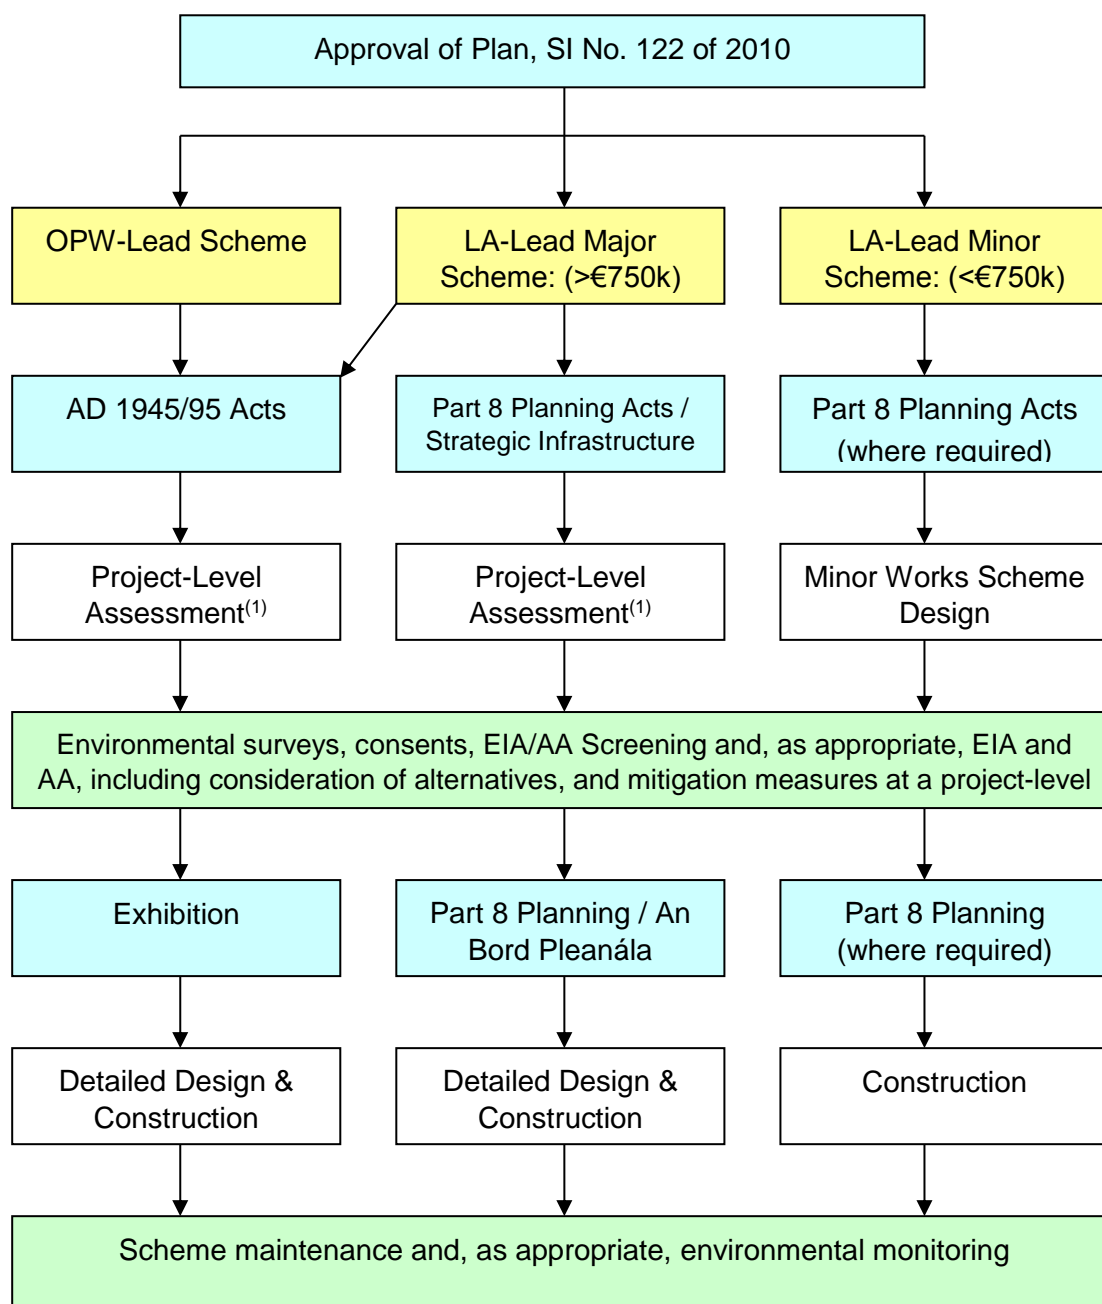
Approval of Plan, SI No. 122 of 2010

OPW-Lead Scheme

LA-Lead Major Scheme: (>€750k)

LA-Lead Minor Scheme: (<€750k)

AD 1945/95 Acts

Part 8 Planning Acts / Strategic Infrastructure

Part 8 Planning Acts (where required)

Project-Level Assessment$^{(1)}$

Project-Level Assessment$^{(1)}$

Minor Works Scheme Design

Environmental surveys, consents, EIA/AA Screening and, as appropriate, EIA and AA, including consideration of alternatives, and mitigation measures at a project-level

Exhibition

Part 8 Planning / An Bord Pleanála

Part 8 Planning (where required)

Detailed Design & Construction

Detailed Design & Construction

Construction

Scheme maintenance and, as appropriate, environmental monitoring